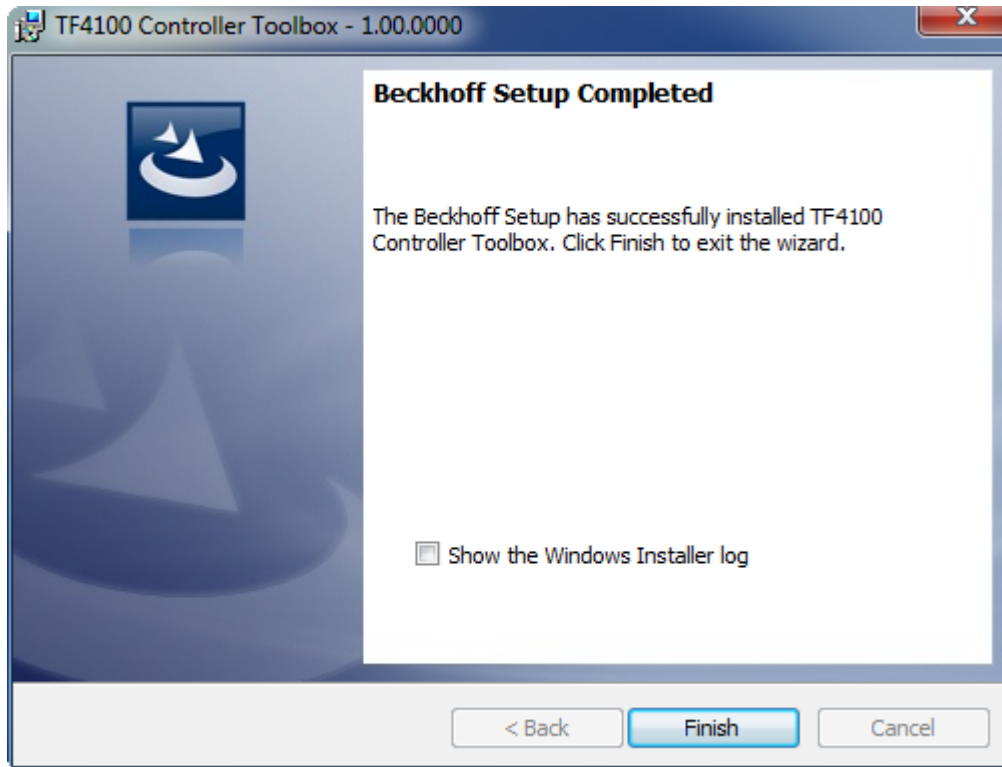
TF4100 Controller Toolbox - 1.00.0000

Beckhoff Setup Completed

The Beckhoff Setup has successfully installed TF4100 Controller Toolbox. Click Finish to exit the wizard.

Show the Windows Installer log

< Back

Finish

Cancel